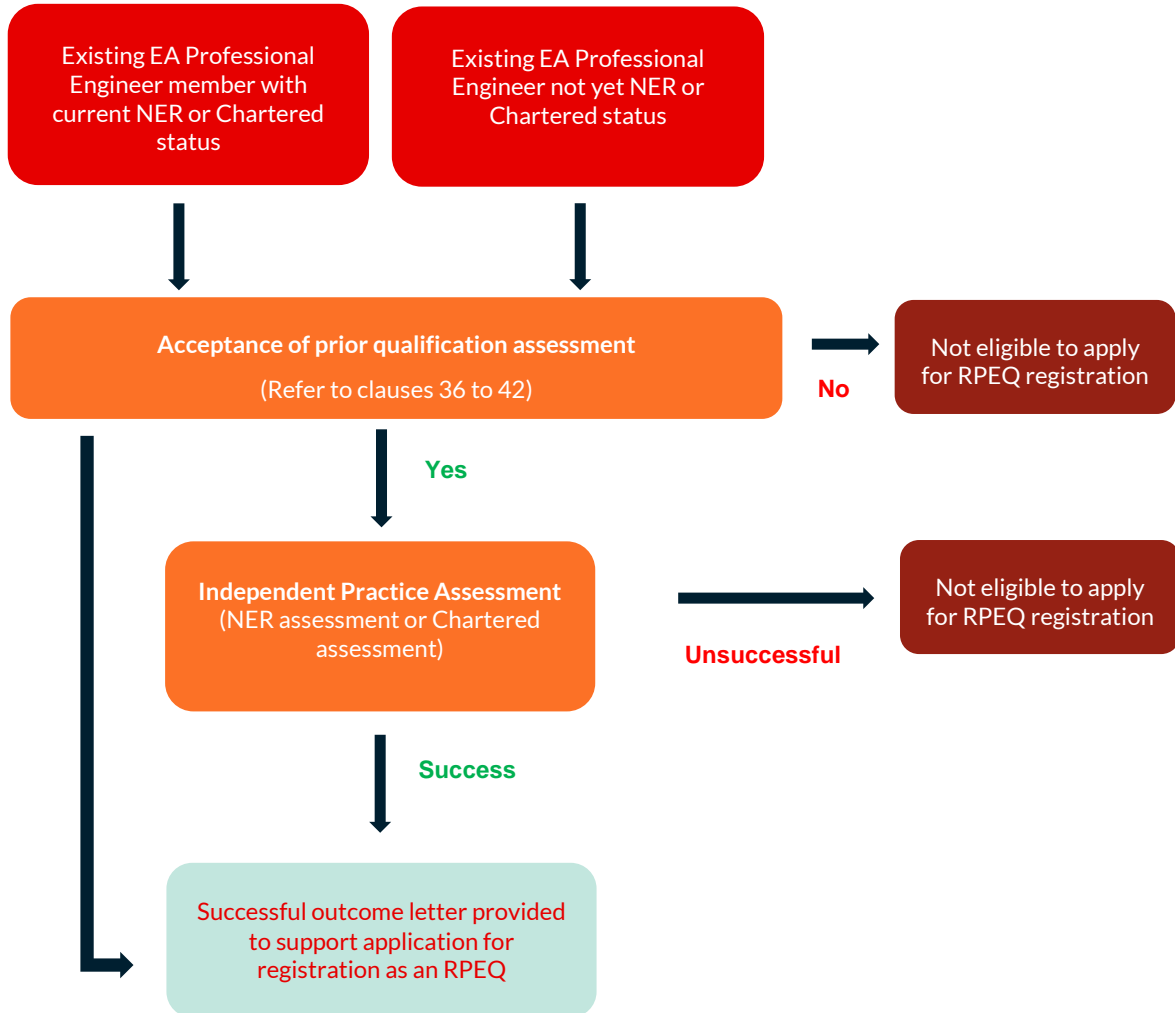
Existing EA Professional Engineer member with current NER or Chartered status

Existing EA Professional Engineer not yet NER or Chartered status

Acceptance of prior qualification assessment

(Refer to clauses 36 to 42)

No

Not eligible to apply for RPEQ registration

Yes

Independent Practice Assessment
(NER assessment or Chartered assessment)

Unsuccessful

Not eligible to apply for RPEQ registration

Success

Successful outcome letter provided to support application for registration as an RPEQ